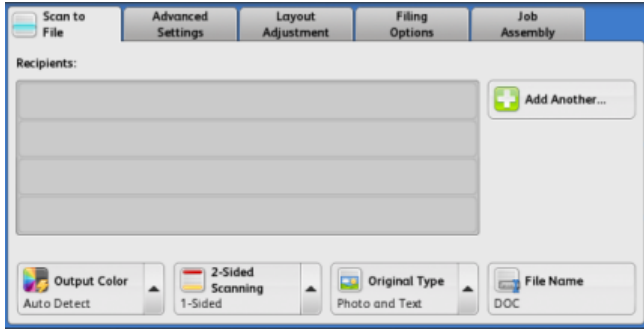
Scan to File

Advanced Settings

Layout Adjustment

Filing Options

Job Assembly

Recipients:

Add Another...

Output Color
Auto Detect

2-Sided Scanning
1-Sided

Original Type
Photo and Text

File Name
DOC